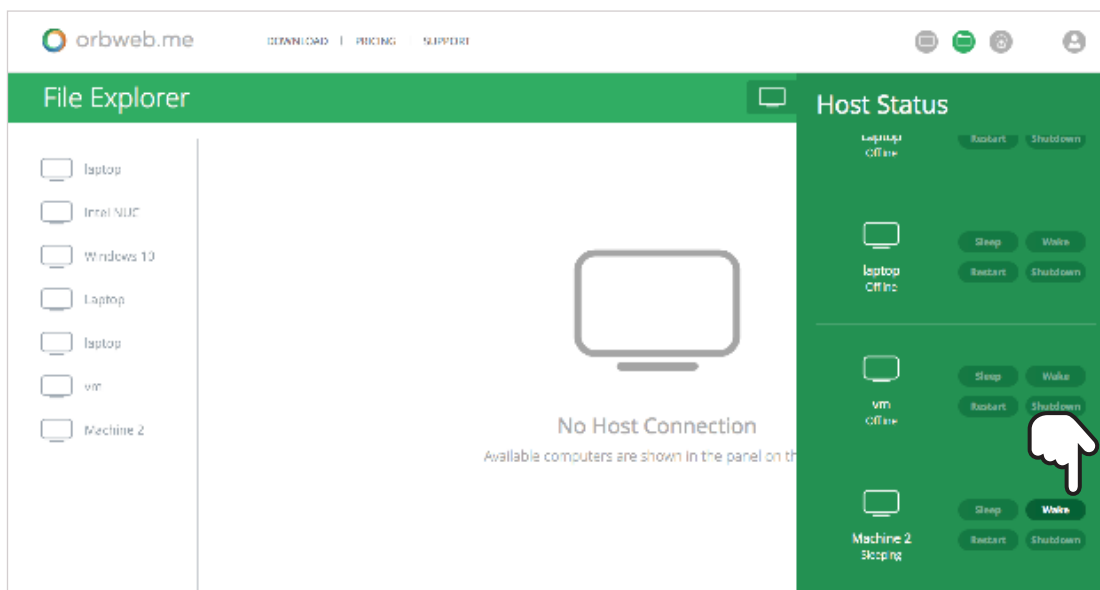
orbweb.me

DOWNLOAD | PRICING | SUPPORT

File Explorer

laptop
Intel NUC
Windows 10
Laptop
laptop
vm
Machine 2

No Host Connection
Available computers are shown in the panel on th

Host Status

Laptop
Offline
Restart Shutdown

laptop
Offline
Sleep Wake
Restart Shutdown

vm
Offline
Sleep Wake
Restart Shutdown

Machine 2
Sleeping
Sleep Wake
Restart Shutdown